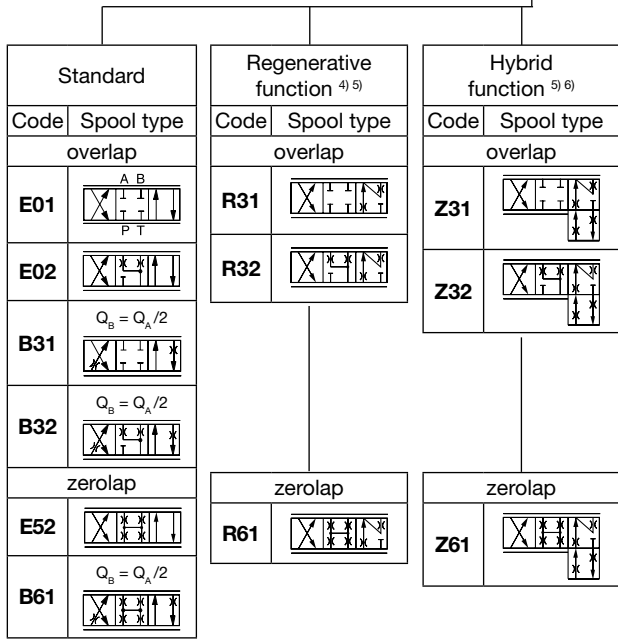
Standard

| Code | Spool type |
|---|---|
| overlap | |
| E01 | A B P T |
| E02 | |
| B31 | $Q_B = Q_A/2$ |
| B32 | $Q_B = Q_A/2$ |
| zerolap | |
| E52 | |
| B61 | $Q_B = Q_A/2$ |

Regenerative function $^{4) 5)}$

| Code | Spool type |
|---|---|
| overlap | |
| R31 | |
| R32 | |
| zerolap | |
| R61 | |

Hybrid function $^{5) 6)}$

| Code | Spool type |
|---|---|
| overlap | |
| Z31 | |
| Z32 | |
| zerolap | |
| Z61 | |